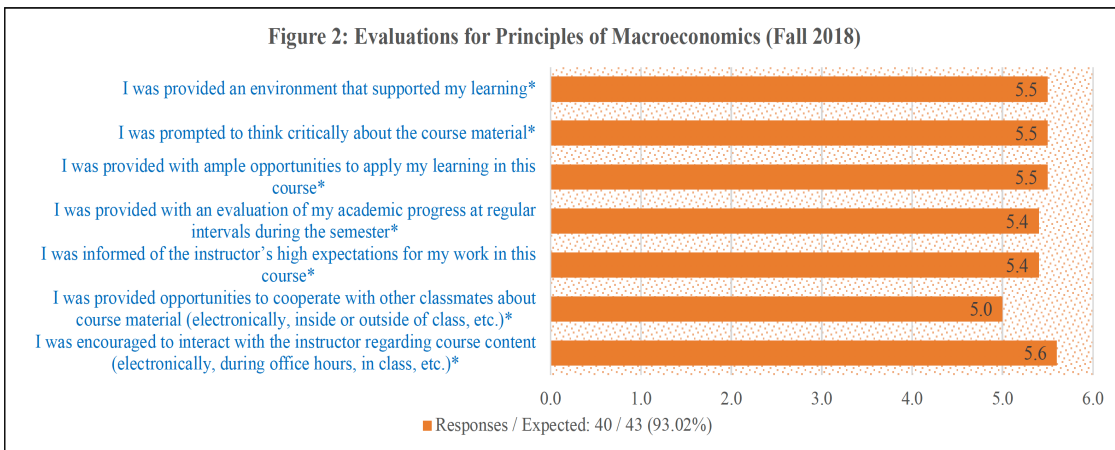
Figure 2: Evaluations for Principles of Macroeconomics (Fall 2018)

I was provided an environment that supported my learning*
I was prompted to think critically about the course material*
I was provided with ample opportunities to apply my learning in this course*
I was provided with an evaluation of my academic progress at regular intervals during the semester*
I was informed of the instructor's high expectations for my work in this course*
I was provided opportunities to cooperate with other classmates about course material (electronically, inside or outside of class, etc.)*
I was encouraged to interact with the instructor regarding course content (electronically, during office hours, in class, etc.)*

5.5
5.5
5.5
5.4
5.4
5.0
5.6

0.0 1.0 2.0 3.0 4.0 5.0 6.0

Responses / Expected: 40 / 43 (93.02%)